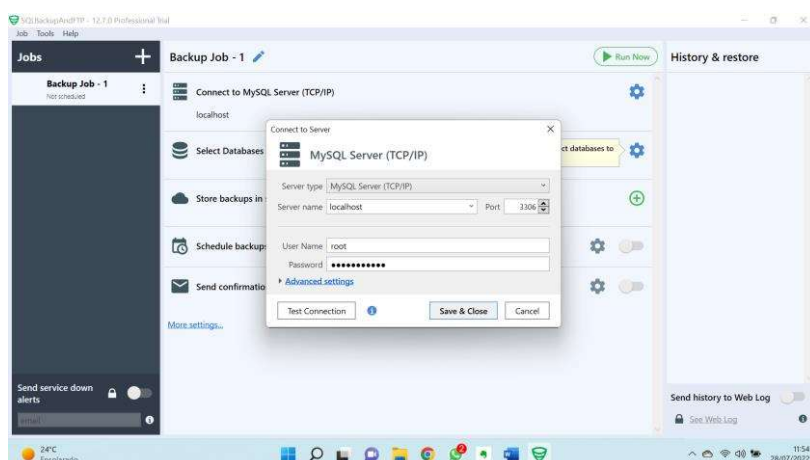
SQLBackupAndFTP - 12.7.0 Professional Trial
Job Tools Help

Jobs +
Backup Job - 1
Not scheduled

Send service down alerts
email

Backup Job - 1
Run Now
Connect to MySQL Server (TCP/IP)
localhost
Select Databases
ct databases to
Store backups in
Schedule backups
Send confirmatio
More settings...

History & restore
Send history to Web Log
See Web Log

Connect to Server
MySQL Server (TCP/IP)
Server type MySQL Server (TCP/IP)
Server name localhost Port 3306
User Name root
Password ●●●●●●●●●●●
Advanced settings
Test Connection
Save & Close
Cancel

24°C
Ensolarado
11:54
28/07/2022